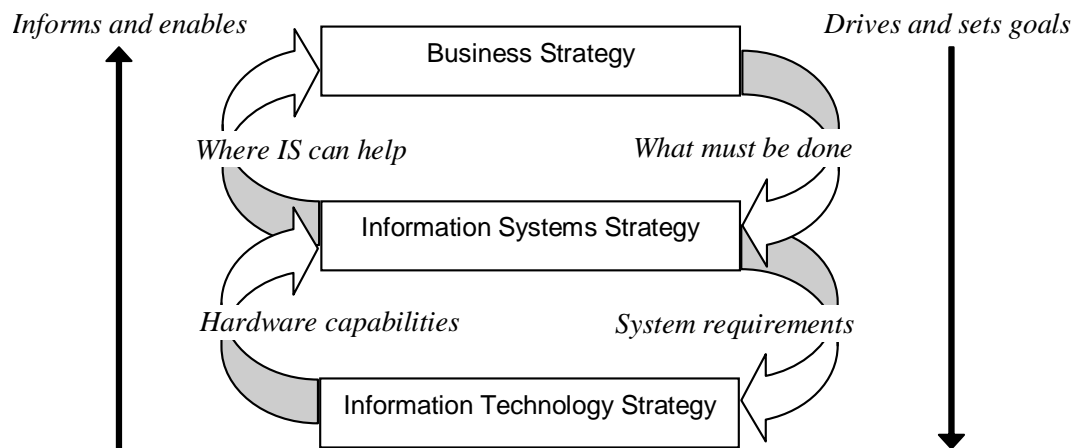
Informs and enables

Drives and sets goals

Business Strategy

Where IS can help

What must be done

Information Systems Strategy

Hardware capabilities

System requirements

Information Technology Strategy